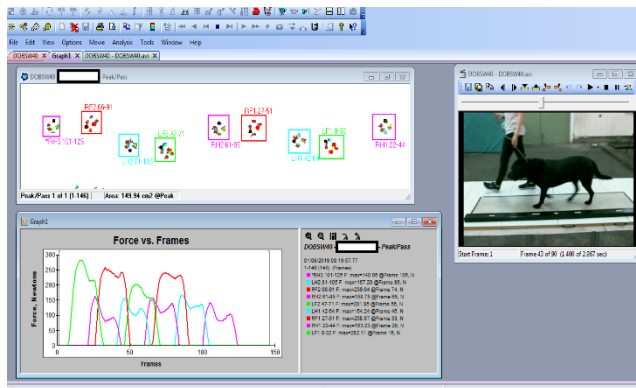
File Edit View Options Movie Analysis Tools Window Help

DOBSW40 Graph1 DOBSW40 - DOBSW40.avi

DOBSW40 - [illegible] - Peak/Pass

RF2 69-91
RH1 101-125
LF1 6-32
RF1 27-51
RH2 61-89
LF2 47-71
LH1 42-64
LH2 81-105
RH1 22-44

Peak/Pass 1 of 1 (1 146) Area: 149.94 cm2 @Peak

DOBSW40 - DOBSW40.avi

Start Frame: 1 Frame 43 of 90 (1.400 of 2.967 sec)

Graph1

Force vs. Frames

| 300 |
| 250 |
| 200 |
| 150 |
| 100 |
| 50 |
| 0 |

Force, Newtons

0 50 100 150

Frames

DOBSW40 - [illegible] - Peak/Pass

01/08/2019 08:19:57:77
1-146 (146) Frames
RH1 101-125 F max=149.96 @Frame 105, N
LH2 81-105 F max=167.09 @Frame 86, N
RF2 69-91 F max=256.64 @Frame 74, N
RH2 61-89 F max=150.75 @Frame 65, N
LF2 47-71 F max=251.85 @Frame 49, N
LH1 42-64 F max=164.24 @Frame 45, N
RF1 27-51 F max=256.87 @Frame 33, N
RH1 22-44 F max=153.23 @Frame 26, N
LF1 6-32 F max=262.11 @Frame 15, N